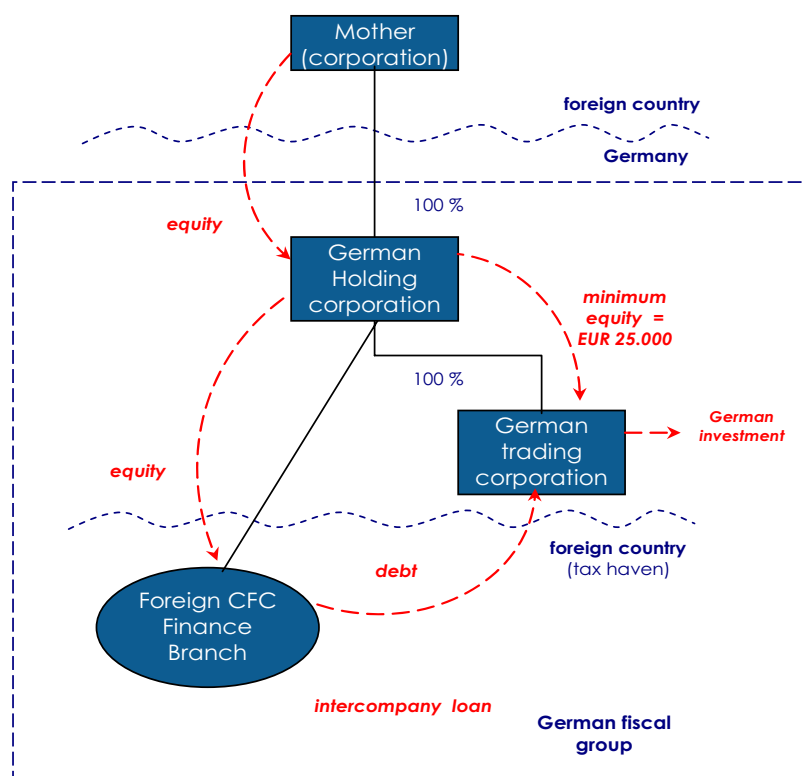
Mother (corporation)

foreign country

Germany

100 %

equity

German Holding corporation

minimum equity = EUR 25.000

100 %

German trading corporation

German investment

equity

foreign country (tax haven)

debt

Foreign CFC Finance Branch

intercompany loan

German fiscal group